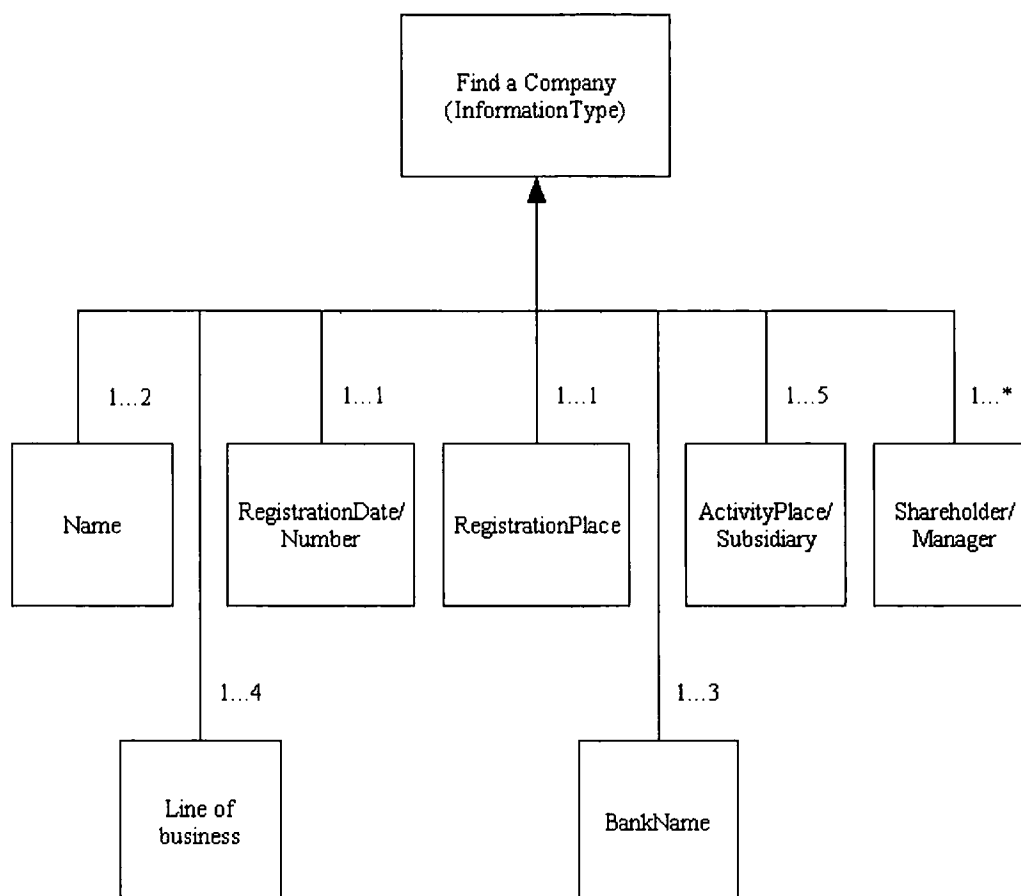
Find a Company
(InformationType)

1...2

1...1

1...1

1...5

1...*

Name

RegistrationDate/
Number

RegistrationPlace

ActivityPlace/
Subsidiary

Shareholder/
Manager

1...4

1...3

Line of
business

BankName